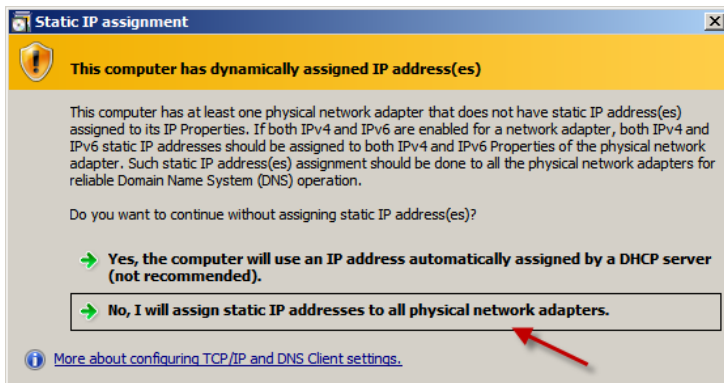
Static IP assignment

This computer has dynamically assigned IP address(es)

This computer has at least one physical network adapter that does not have static IP address(es) assigned to its IP Properties. If both IPv4 and IPv6 are enabled for a network adapter, both IPv4 and IPv6 static IP addresses should be assigned to both IPv4 and IPv6 Properties of the physical network adapter. Such static IP address(es) assignment should be done to all the physical network adapters for reliable Domain Name System (DNS) operation.

Do you want to continue without assigning static IP address(es)?

Yes, the computer will use an IP address automatically assigned by a DHCP server (not recommended).

No, I will assign static IP addresses to all physical network adapters.

More about configuring TCP/IP and DNS Client settings.